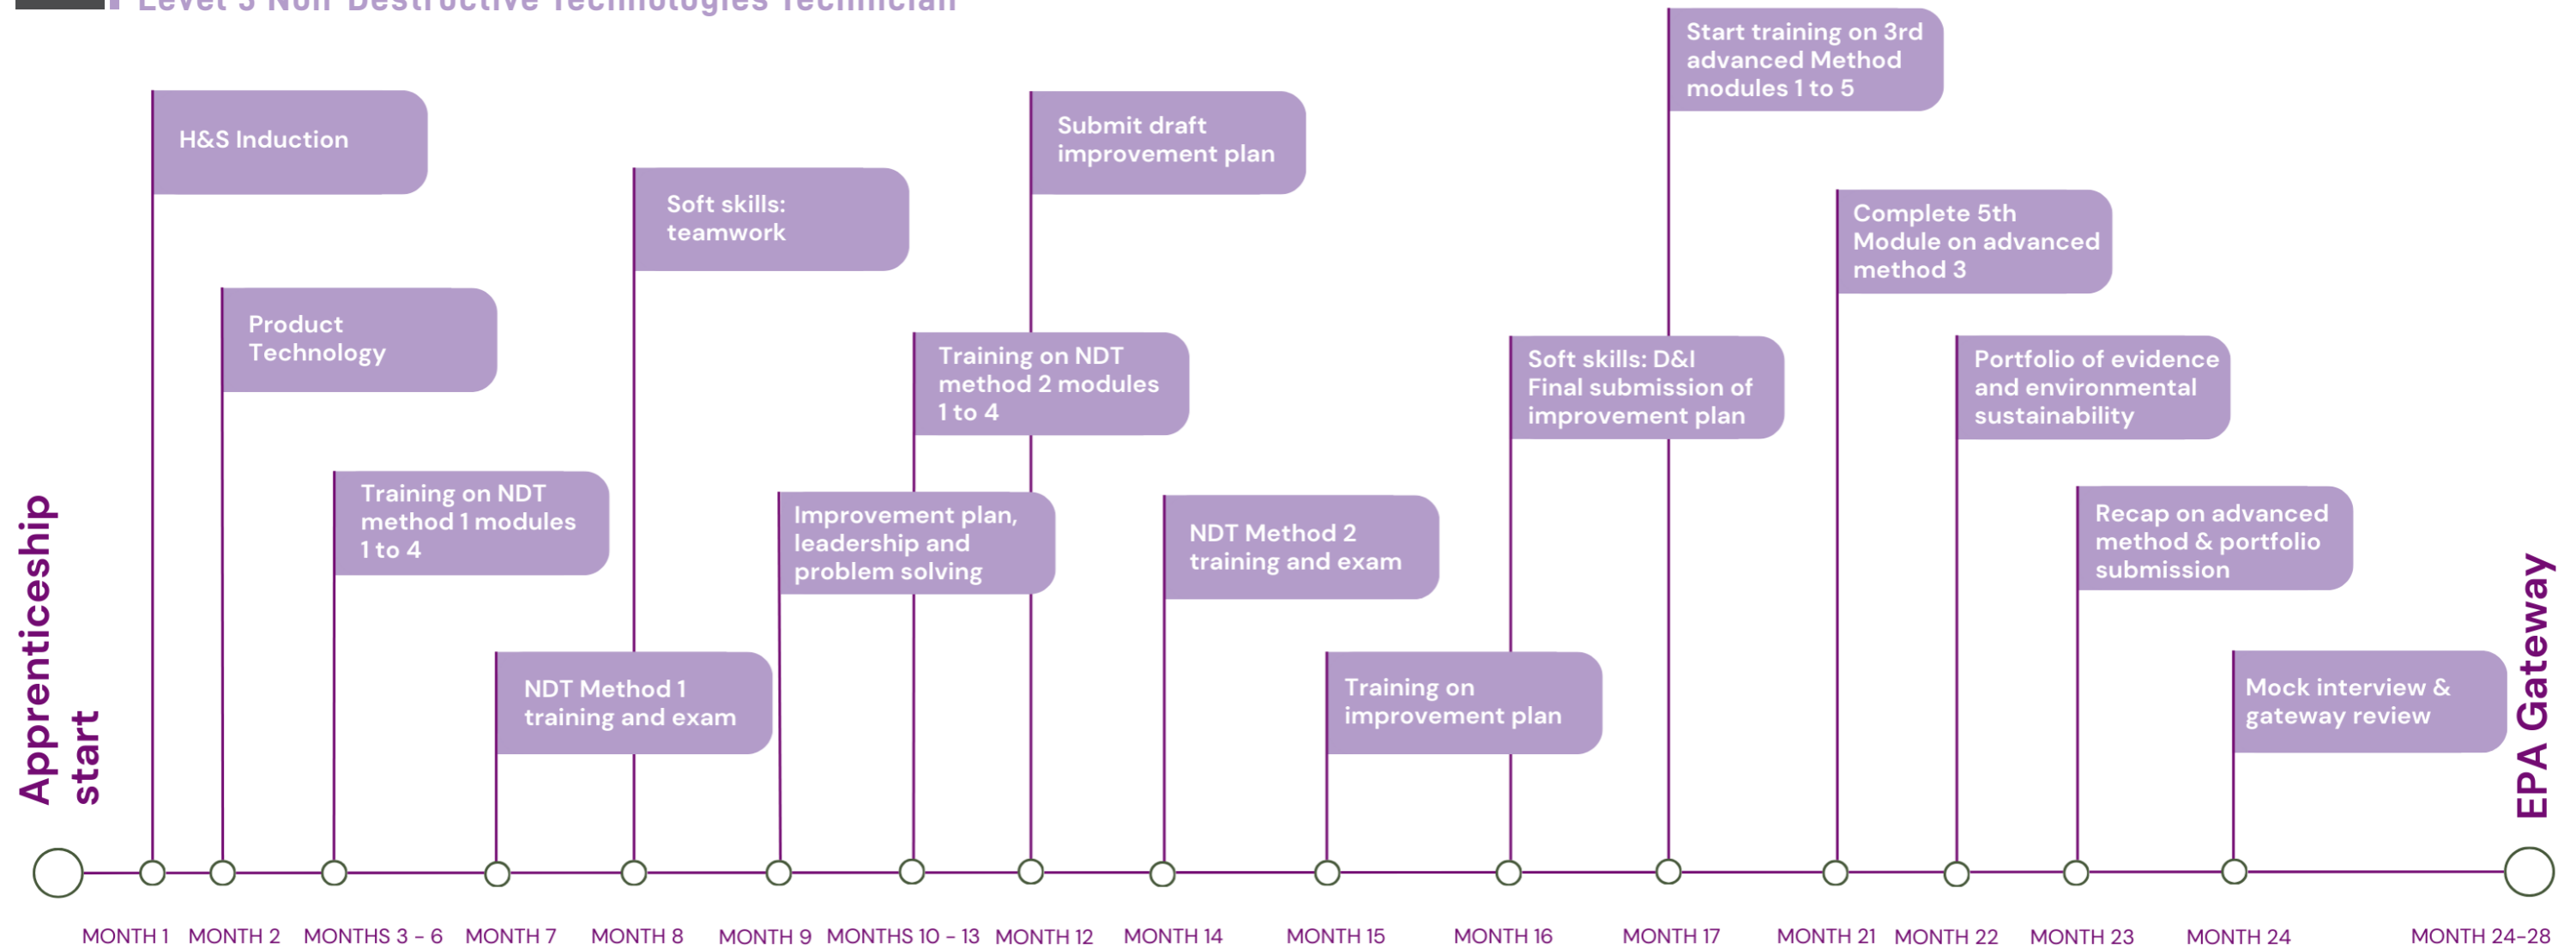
Level 3 Non Destructive Technologies Technician

Apprenticeship start

H&S Induction

Product Technology

Training on NDT method 1 modules 1 to 4

NDT Method 1 training and exam

Soft skills: teamwork

Improvement plan, leadership and problem solving

Training on NDT method 2 modules 1 to 4

Submit draft improvement plan

NDT Method 2 training and exam

Training on improvement plan

Soft skills: D&I Final submission of improvement plan

Start training on 3rd advanced Method modules 1 to 5

Complete 5th Module on advanced method 3

Portfolio of evidence and environmental sustainability

Recap on advanced method & portfolio submission

Mock interview & gateway review

EPA Gateway

MONTH 1 MONTH 2 MONTHS 3 - 6 MONTH 7 MONTH 8 MONTH 9 MONTHS 10 - 13 MONTH 12 MONTH 14 MONTH 15 MONTH 16 MONTH 17 MONTH 21 MONTH 22 MONTH 23 MONTH 24 MONTH 24-28